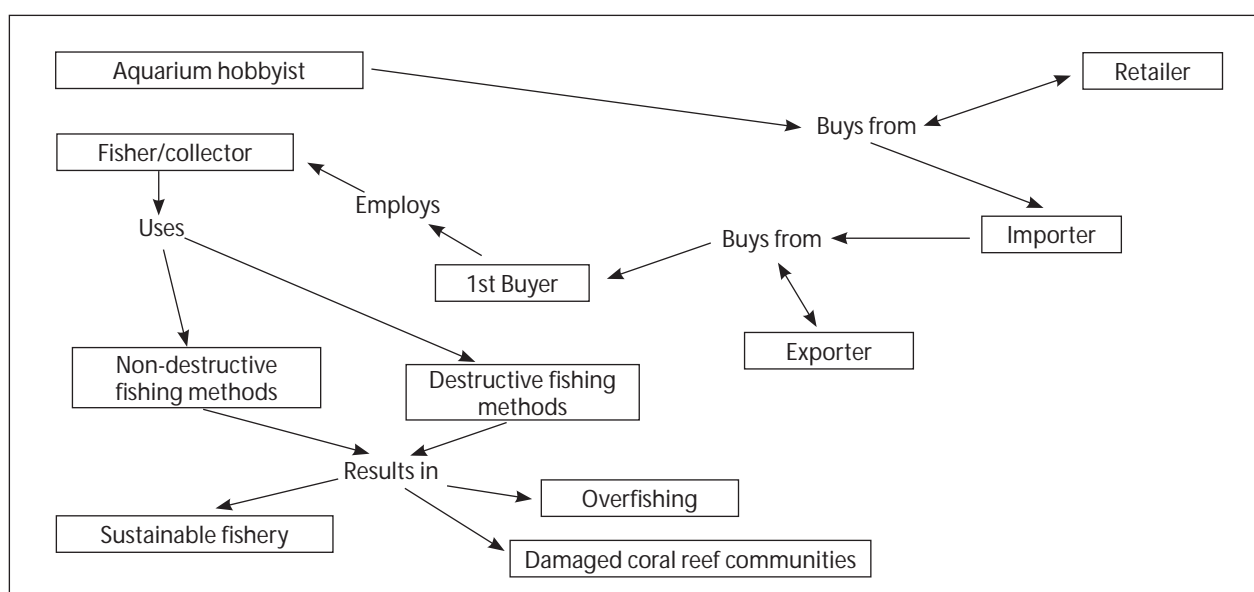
Aquarium hobbyist

Retailer

Buys from

Fisher/collector

Employs

Uses

Importer

Buys from

1st Buyer

Exporter

Non-destructive fishing methods

Destructive fishing methods

Results in

Overfishing

Sustainable fishery

Damaged coral reef communities